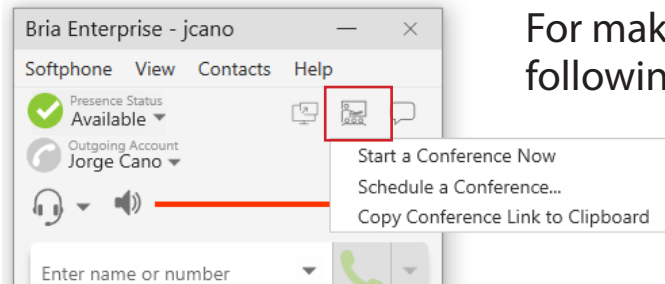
Bria Enterprise - jcano

Softphone View Contacts Help

Presence Status
Available

Outgoing Account
Jorge Cano

Start a Conference Now
Schedule a Conference...
Copy Conference Link to Clipboard

Enter name or number

For mak
followin